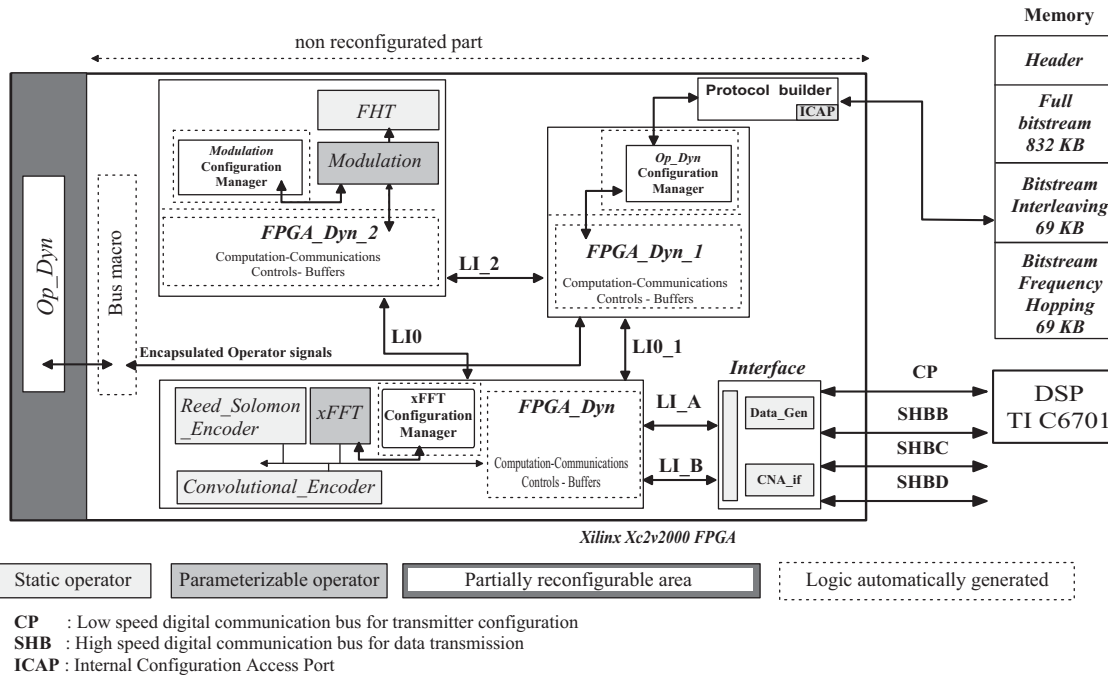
non reconfigurated part

Memory

Header

Full bitstream 832 KB

Bitstream Interleaving 69 KB

Bitstream Frequency Hopping 69 KB

Protocol builder

ICAP

FHT

Modulation Configuration Manager

Modulation

FPGA_Dyn_2

Computation-Communications Controls- Buffers

Op_Dyn Configuration Manager

FPGA_Dyn_1

Computation-Communications Controls - Buffers

LI_2

Op_Dyn

Bus macro

Encapsulated Operator signals

LI0

LI0_1

Interface

CP

DSP TI C6701

Reed_Solomon _Encoder

xFFT

xFFT Configuration Manager

FPGA_Dyn

LI_A

Data_Gen

SHBB

SHBC

Computation-Communications Controls - Buffers

LI_B

CNA_if

SHBD

Convolutional_Encoder

Xilinx Xc2v2000 FPGA

Static operator

Parameterizable operator

Partially reconfigurable area

Logic automatically generated

**CP** : Low speed digital communication bus for transmitter configuration

**SHB** : High speed digital communication bus for data transmission

**ICAP** : Internal Configuration Access Port